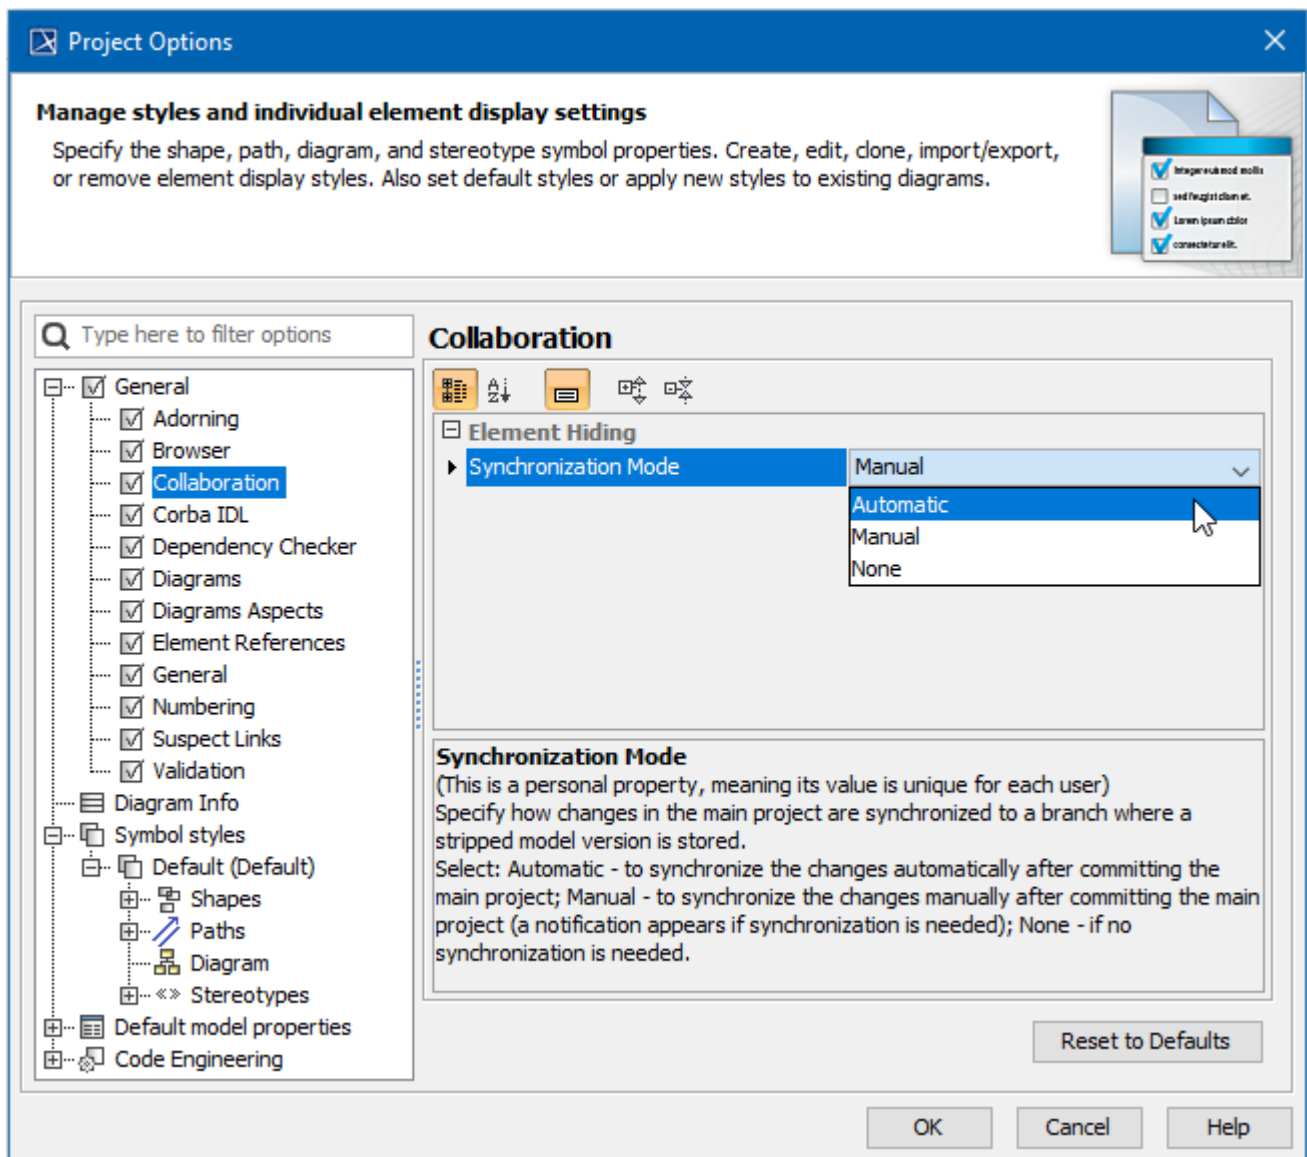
Project Options

Manage styles and individual element display settings

Specify the shape, path, diagram, and stereotype symbol properties. Create, edit, clone, import/export, or remove element display styles. Also set default styles or apply new styles to existing diagrams.

Type here to filter options

General
Adorning
Browser
Collaboration
Corba IDL
Dependency Checker
Diagrams
Diagrams Aspects
Element References
General
Numbering
Suspect Links
Validation
Diagram Info
Symbol styles
Default (Default)
Shapes
Paths
Diagram
Stereotypes
Default model properties
Code Engineering

Collaboration

Element Hiding
Synchronization Mode | Manual
Automatic
Manual
None

Synchronization Mode
(This is a personal property, meaning its value is unique for each user)
Specify how changes in the main project are synchronized to a branch where a stripped model version is stored.
Select: Automatic - to synchronize the changes automatically after committing the main project; Manual - to synchronize the changes manually after committing the main project (a notification appears if synchronization is needed); None - if no synchronization is needed.

Reset to Defaults

OK
Cancel
Help